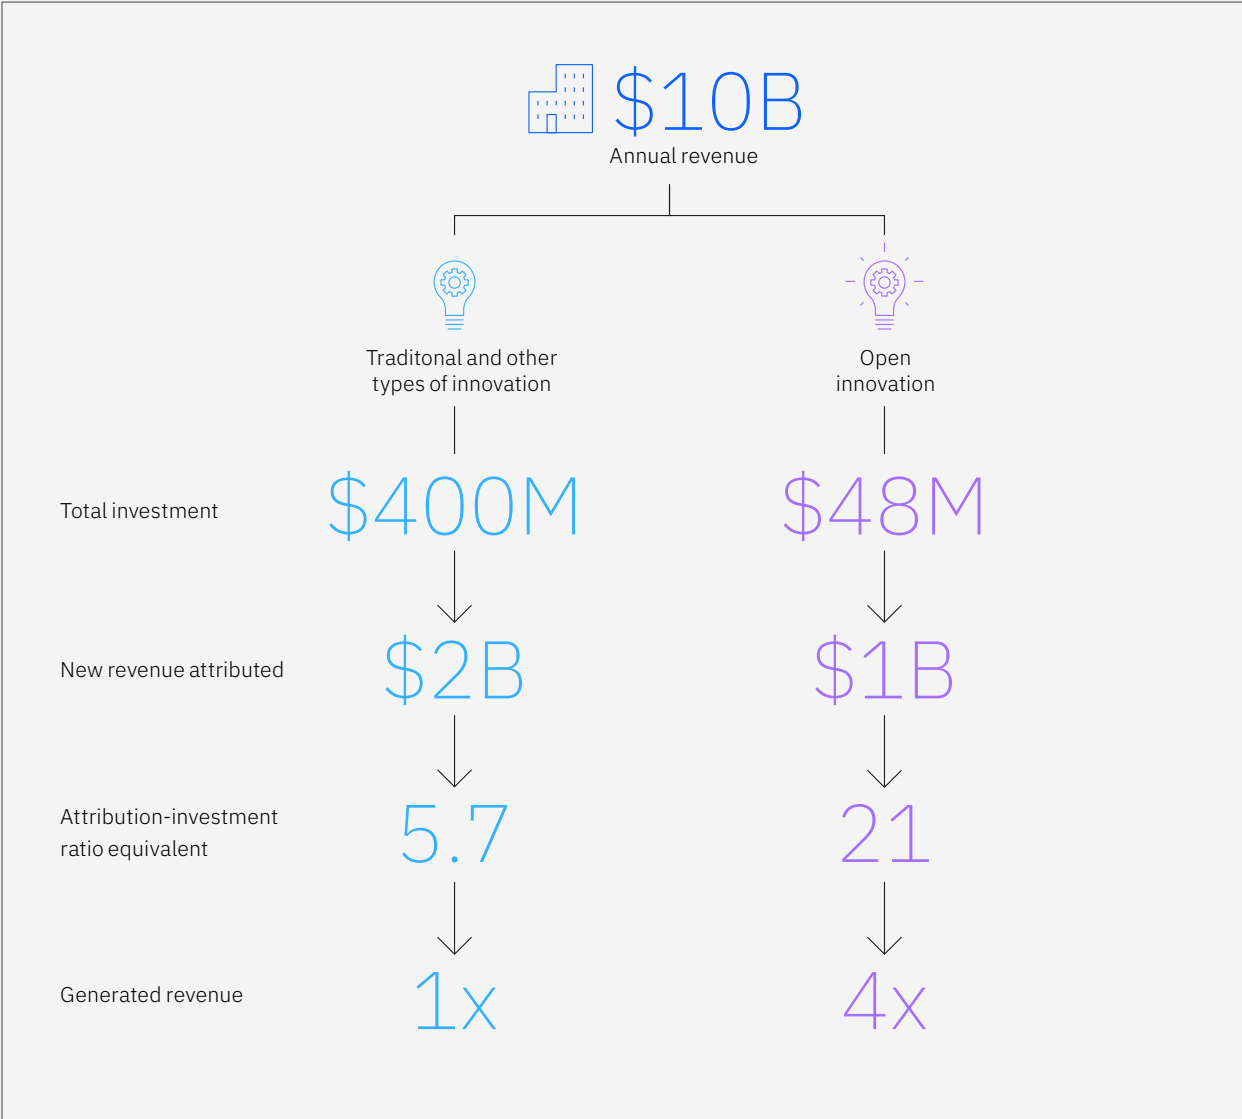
\$10B
Annual revenue

Traditonal and other types of innovation

Open innovation

Total investment

\$400M

\$48M

New revenue attributed

\$2B

\$1B

Attribution-investment ratio equivalent

5.7

21

Generated revenue

1x

4x